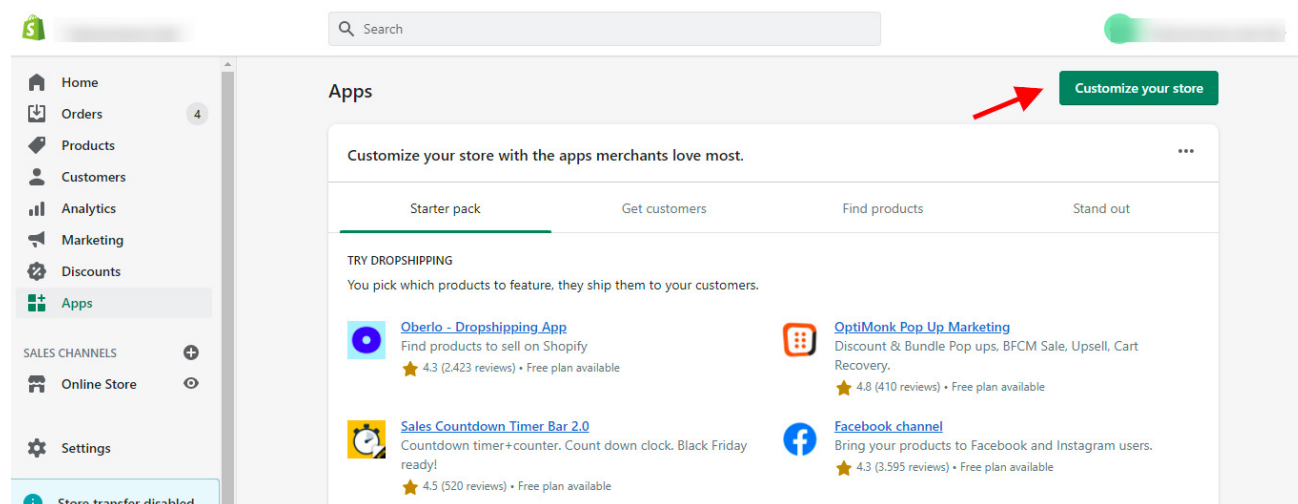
Search

Home
Orders 4
Products
Customers
Analytics
Marketing
Discounts
Apps

SALES CHANNELS
Online Store

Settings

Store transfer disabled

Apps

Customize your store

Customize your store with the apps merchants love most.

...

Starter pack
Get customers
Find products
Stand out

TRY DROPSHIPPING
You pick which products to feature, they ship them to your customers.

Oberlo - Dropshipping App
Find products to sell on Shopify
4.3 (2,423 reviews) • Free plan available

OptiMonk Pop Up Marketing
Discount & Bundle Pop ups, BFCM Sale, Upsell, Cart Recovery.
4.8 (410 reviews) • Free plan available

Sales Countdown Timer Bar 2.0
Countdown timer+counter. Count down clock. Black Friday ready!
4.5 (520 reviews) • Free plan available

Facebook channel
Bring your products to Facebook and Instagram users.
4.3 (3,595 reviews) • Free plan available